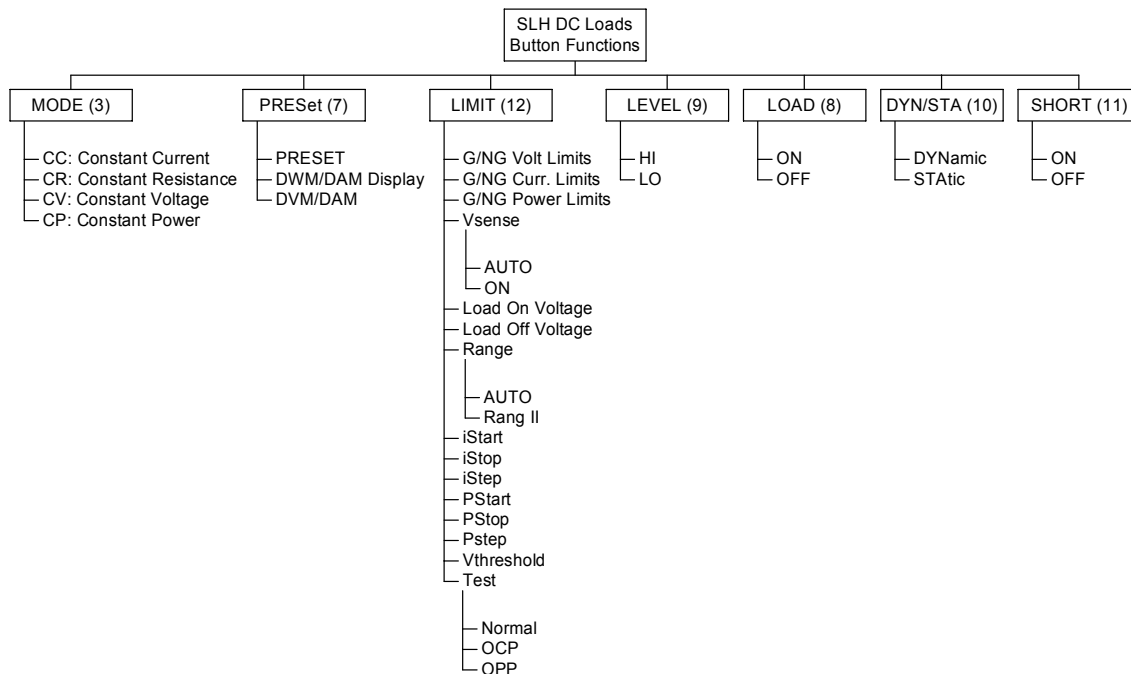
SLH DC Loads
Button Functions

MODE (3)
CC: Constant Current
CR: Constant Resistance
CV: Constant Voltage
CP: Constant Power

PRESet (7)
PRESET
DWM/DAM Display
DVM/DAM

LIMIT (12)
G/NG Volt Limits
G/NG Curr. Limits
G/NG Power Limits
Vsense
AUTO
ON
Load On Voltage
Load Off Voltage
Range
AUTO
Rang II
iStart
iStop
iStep
PStart
PStop
Pstep
Vthreshold
Test
Normal
OCP
OPP

LEVEL (9)
HI
LO

LOAD (8)
ON
OFF

DYN/STA (10)
DYNamic
STAtic

SHORT (11)
ON
OFF